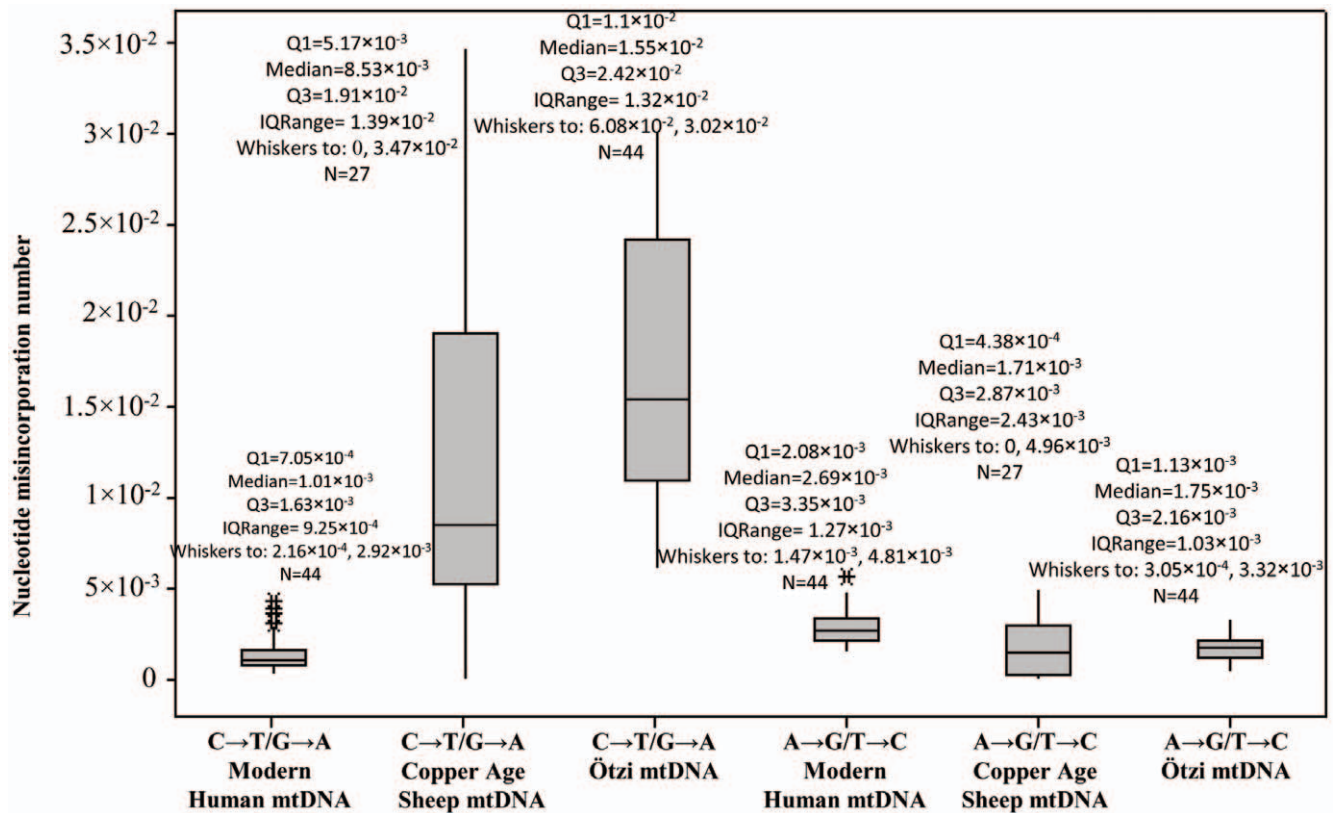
Nucleotide misincorporation number

$3.5\times10^{-2}$
$3\times10^{-2}$
$2.5\times10^{-2}$
$2\times10^{-2}$
$1.5\times10^{-2}$
$1\times10^{-2}$
$5\times10^{-3}$
0

Q1=$5.17\times10^{-3}$
Median=$8.53\times10^{-3}$
Q3=$1.91\times10^{-2}$
IQRange= $1.39\times10^{-2}$
Whiskers to: 0, $3.47\times10^{-2}$
N=27

Q1=$1.1\times10^{-2}$
Median=$1.55\times10^{-2}$
Q3=$2.42\times10^{-2}$
IQRange= $1.32\times10^{-2}$
Whiskers to: $6.08\times10^{-2}$, $3.02\times10^{-2}$
N=44

Q1=$7.05\times10^{-4}$
Median=$1.01\times10^{-3}$
Q3=$1.63\times10^{-3}$
IQRange=$9.25\times10^{-4}$
Whiskers to: $2.16\times10^{-4}$, $2.92\times10^{-3}$
N=44

Q1=$4.38\times10^{-4}$
Median=$1.71\times10^{-3}$
Q3=$2.87\times10^{-3}$
IQRange=$2.43\times10^{-3}$
Whiskers to: 0, $4.96\times10^{-3}$
N=27

Q1=$2.08\times10^{-3}$
Median=$2.69\times10^{-3}$
Q3=$3.35\times10^{-3}$
IQRange= $1.27\times10^{-3}$
Whiskers to: $1.47\times10^{-3}$, $4.81\times10^{-3}$
N=44

Q1=$1.13\times10^{-3}$
Median=$1.75\times10^{-3}$
Q3=$2.16\times10^{-3}$
IQRange=$1.03\times10^{-3}$
Whiskers to: $3.05\times10^{-4}$, $3.32\times10^{-3}$
N=44

C→T/G→A
Modern
Human mtDNA

C→T/G→A
Copper Age
Sheep mtDNA

C→T/G→A
Ötzi mtDNA

A→G/T→C
Modern
Human mtDNA

A→G/T→C
Copper Age
Sheep mtDNA

A→G/T→C
Ötzi mtDNA